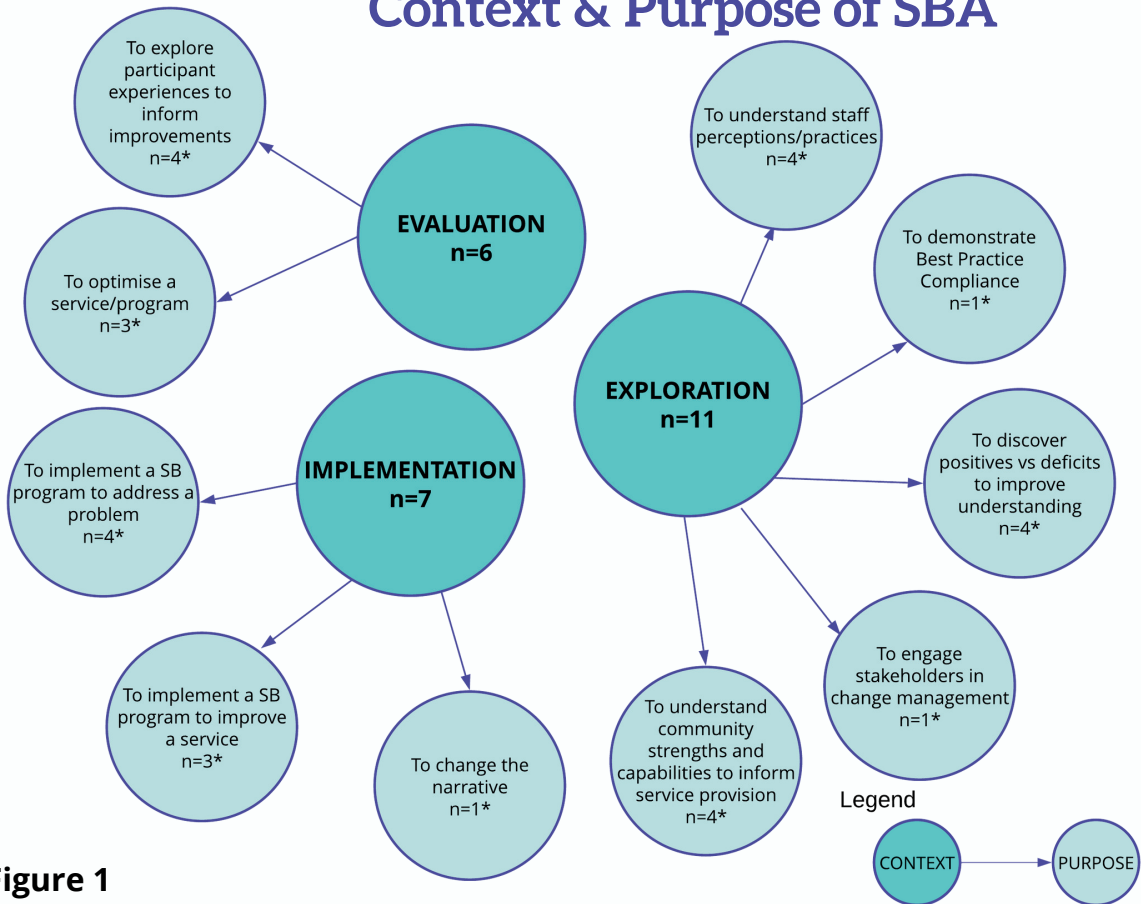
Context & Purpose of SBA

EVALUATION
n=6

To explore participant experiences to inform improvements
n=4*

To optimise a service/program
n=3*

To understand staff perceptions/practices
n=4*

To demonstrate Best Practice Compliance
n=1*

EXPLORATION
n=11

To discover positives vs deficits to improve understanding
n=4*

IMPLEMENTATION
n=7

To implement a SB program to address a problem
n=4*

To implement a SB program to improve a service
n=3*

To change the narrative
n=1*

To understand community strengths and capabilities to inform service provision
n=4*

To engage stakeholders in change management
n=1*

Legend

CONTEXT

PURPOSE

igure 1